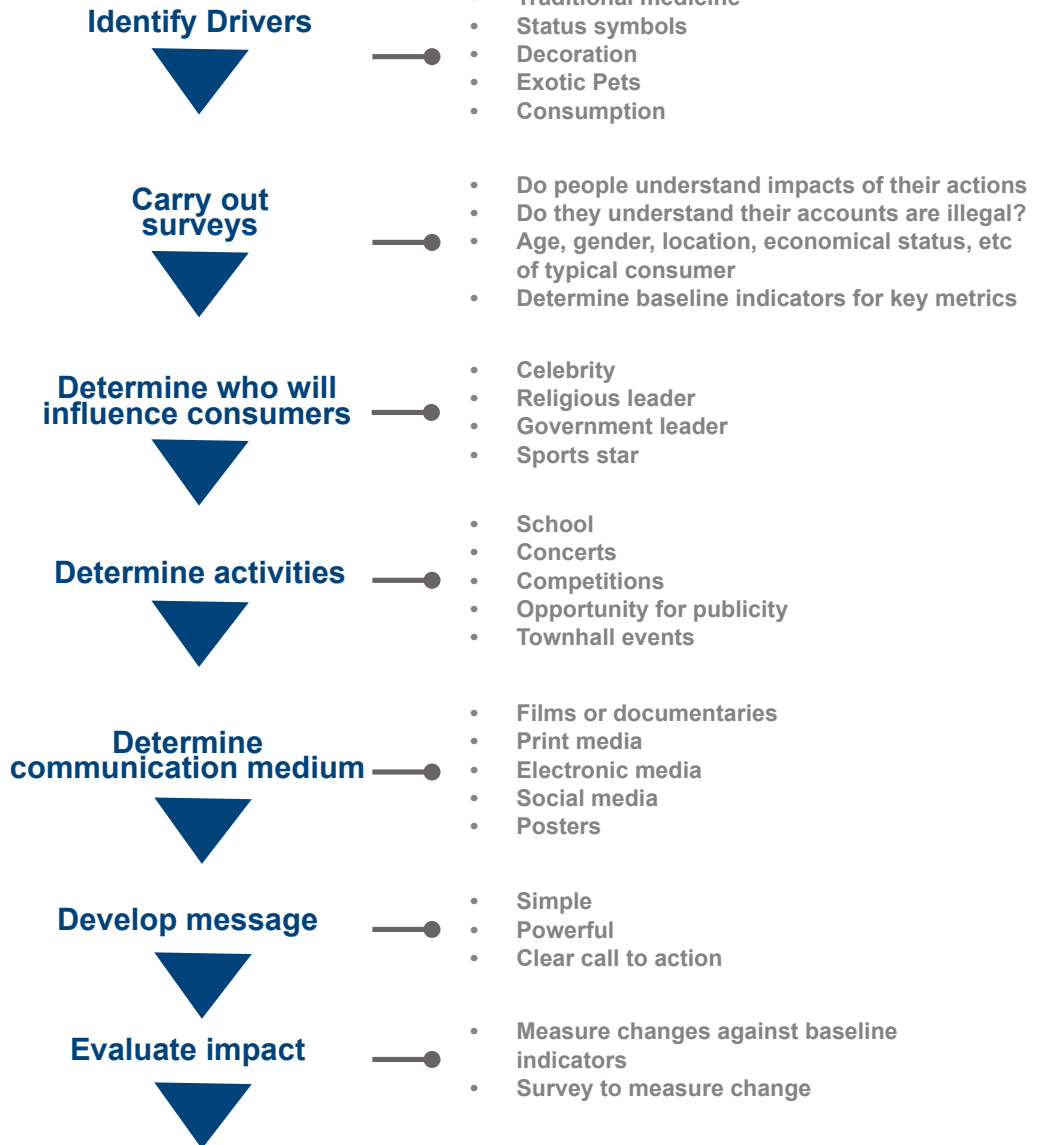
Identify Drivers

- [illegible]
- Status symbols
- Decoration
- Exotic Pets
- Consumption

Carry out surveys

- Do people understand impacts of their actions
- Do they understand their accounts are illegal?
- Age, gender, location, economical status, etc of typical consumer
- Determine baseline indicators for key metrics

Determine who will influence consumers

- Celebrity
- Religious leader
- Government leader
- Sports star

Determine activities

- School
- Concerts
- Competitions
- Opportunity for publicity
- Townhall events

Determine communication medium

- Films or documentaries
- Print media
- Electronic media
- Social media
- Posters

Develop message

- Simple
- Powerful
- Clear call to action

Evaluate impact

- Measure changes against baseline indicators
- Survey to measure change